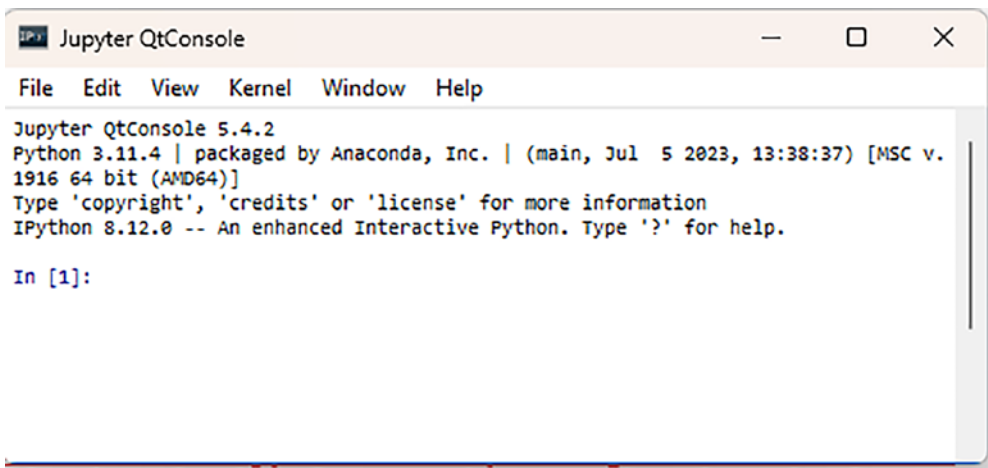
IP[y] Jupyter QtConsole

File Edit View Kernel Window Help

Jupyter QtConsole 5.4.2
Python 3.11.4 | packaged by Anaconda, Inc. | (main, Jul 5 2023, 13:38:37) [MSC v.1916 64 bit (AMD64)]
Type 'copyright', 'credits' or 'license' for more information
IPython 8.12.0 -- An enhanced Interactive Python. Type '?' for help.

In [1]: